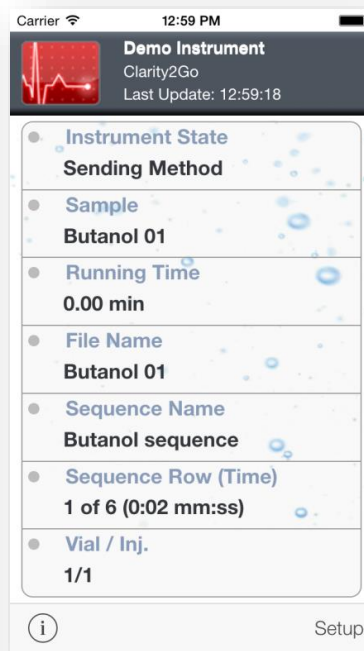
Carrier
12:59 PM

Demo Instrument
Clarity2Go
Last Update: 12:59:18

Instrument State
Sending Method

Sample
Butanol 01

Running Time
0.00 min

File Name
Butanol 01

Sequence Name
Butanol sequence

Sequence Row (Time)
1 of 6 (0:02 mm:ss)

Vial / Inj.
1/1

i
Setup